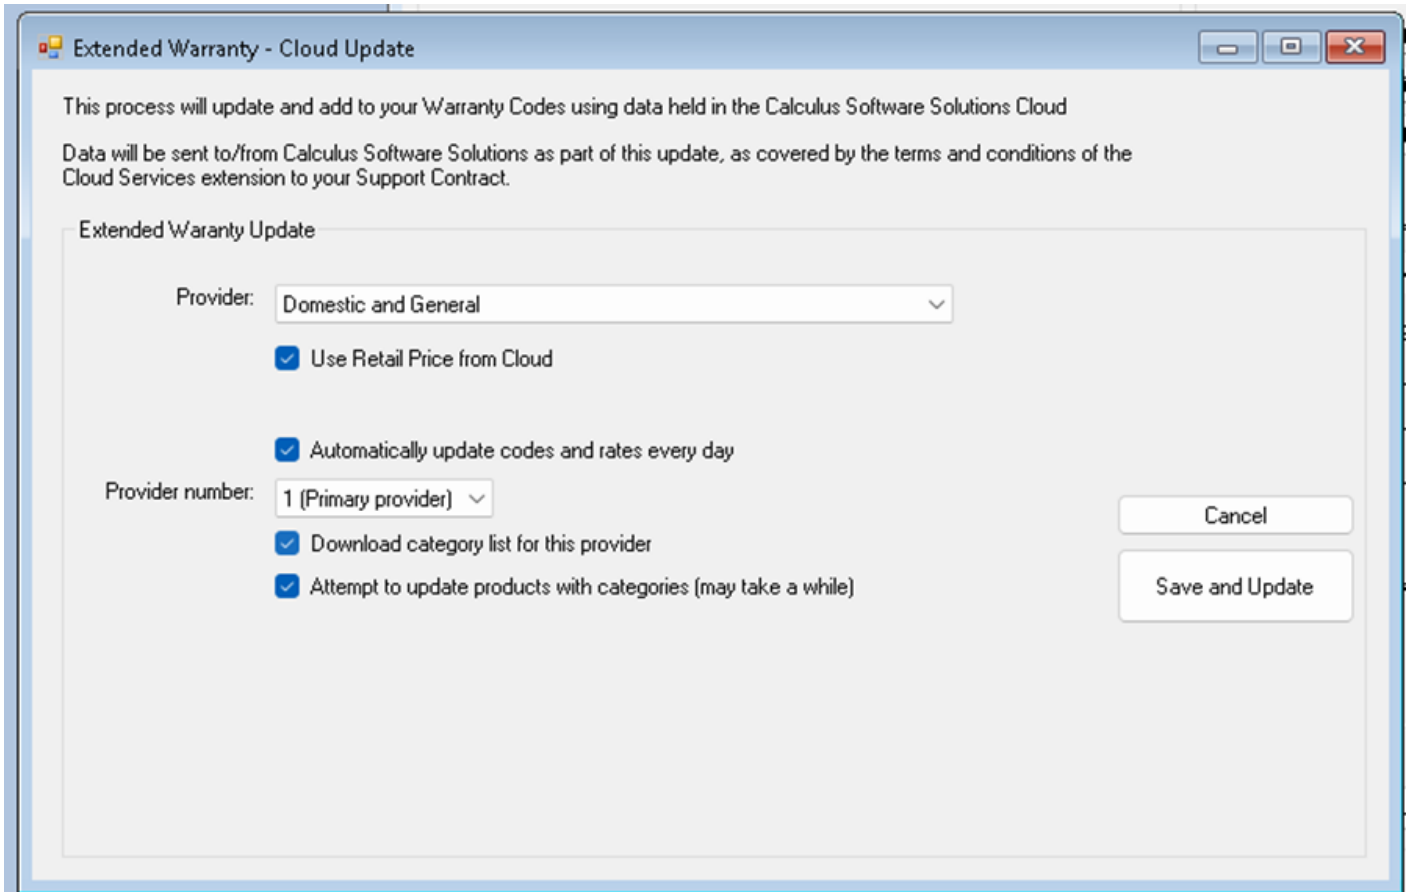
Extended Warranty - Cloud Update

This process will update and add to your Warranty Codes using data held in the Calculus Software Solutions Cloud

Data will be sent to/from Calculus Software Solutions as part of this update, as covered by the terms and conditions of the Cloud Services extension to your Support Contract.

Extended Waranty Update

Provider: Domestic and General

Use Retail Price from Cloud

Automatically update codes and rates every day

Provider number: 1 (Primary provider)

Download category list for this provider

Attempt to update products with categories (may take a while)

Cancel

Save and Update